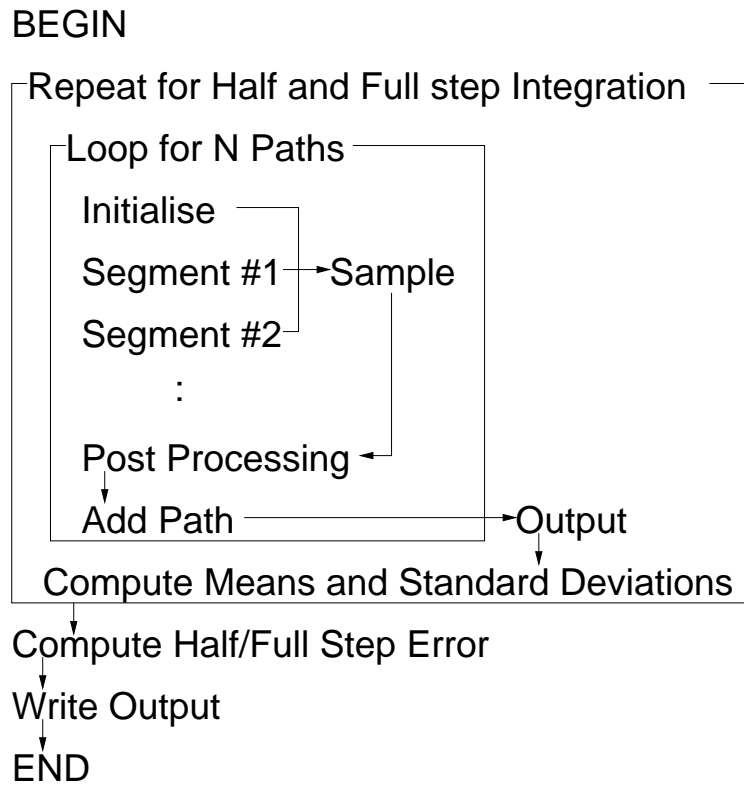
BEGIN

Repeat for Half and Full step Integration

Loop for N Paths

Initialise

Segment #1

Sample

Segment #2

:

Post Processing

Add Path

Output

Compute Means and Standard Deviations

Compute Half/Full Step Error

Write Output

END